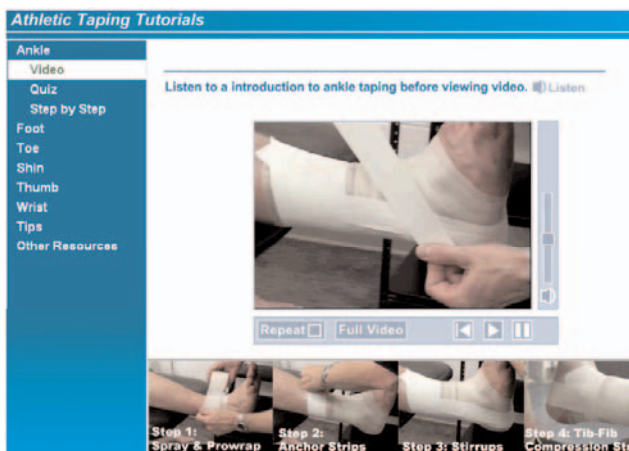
Athletic Taping Tutorials

Ankle
Video
Quiz
Step by Step
Foot
Toe
Shin
Thumb
Wrist
Tips
Other Resources

Listen to a introduction to ankle taping before viewing video. Listen

Repeat
Full Video

Step 1: Spray & Prowrap
Step 2: Anchor Strips
Step 3: Stirrups
Step 4: Tib-Fib Compression St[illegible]